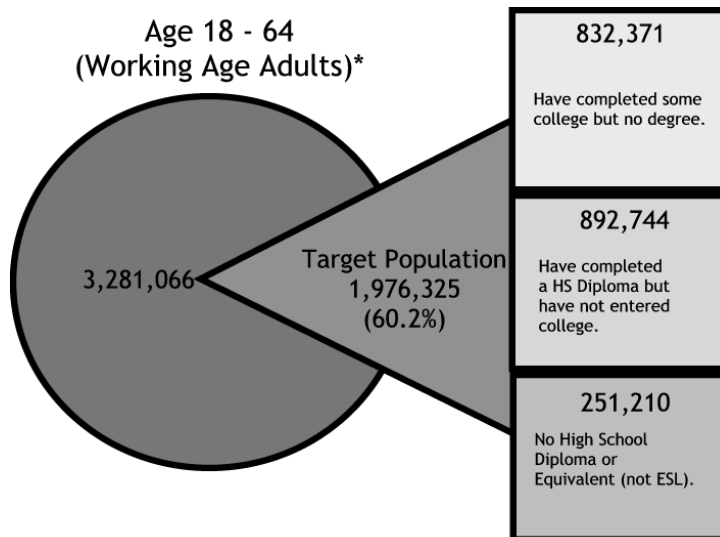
Age 18 - 64
(Working Age Adults)*

3,281,066

Target Population
1,976,325
(60.2%)

832,371

Have completed some college but no degree.

892,744

Have completed a HS Diploma but have not entered college.

251,210

No High School Diploma or Equivalent (not ESL).